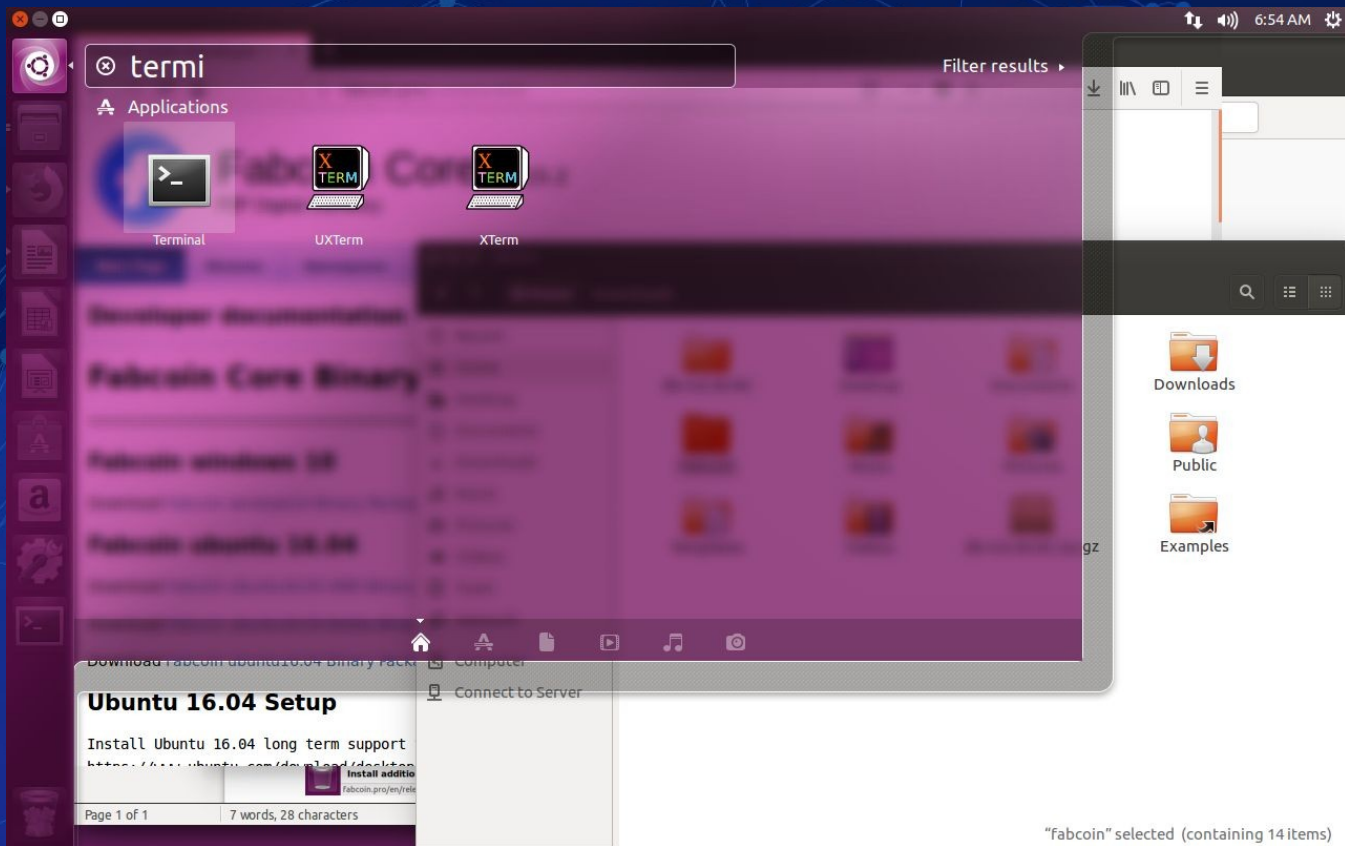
6:54 AM

termi

Filter results ▸

Applications

Terminal

UXTerm

XTerm

Downloads

Public

Examples

Fabcoin Core

Developer documentation

Fabcoin Core Binary

Fabcoin windows 10

Fabcoin ubuntu 16.04

gz

Download fabcoin ubuntu16.04 Binary Package

Computer

Connect to Server

Ubuntu 16.04 Setup

Install Ubuntu 16.04 long term support

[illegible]

Install additio

fabcoin.pro/en/rele

Page 1 of 1

7 words, 28 characters

"fabcoin" selected (containing 14 items)